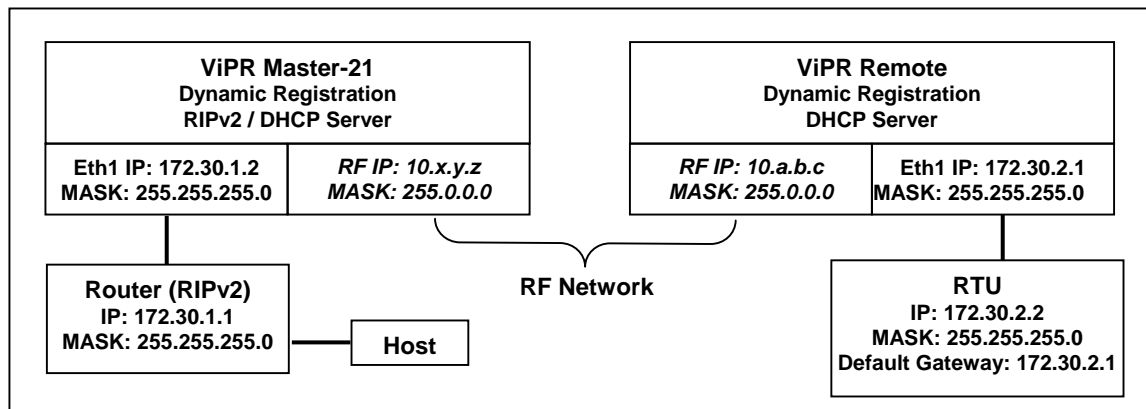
ViPR Master-21
Dynamic Registration
RIPv2 / DHCP Server

Eth1 IP: 172.30.1.2
MASK: 255.255.255.0

RF IP: 10.x.y.z
MASK: 255.0.0.0

ViPR Remote
Dynamic Registration
DHCP Server

RF IP: 10.a.b.c
MASK: 255.0.0.0

Eth1 IP: 172.30.2.1
MASK: 255.255.255.0

Router (RIPv2)
IP: 172.30.1.1
MASK: 255.255.255.0

RF Network

Host

RTU
IP: 172.30.2.2
MASK: 255.255.255.0
Default Gateway: 172.30.2.1